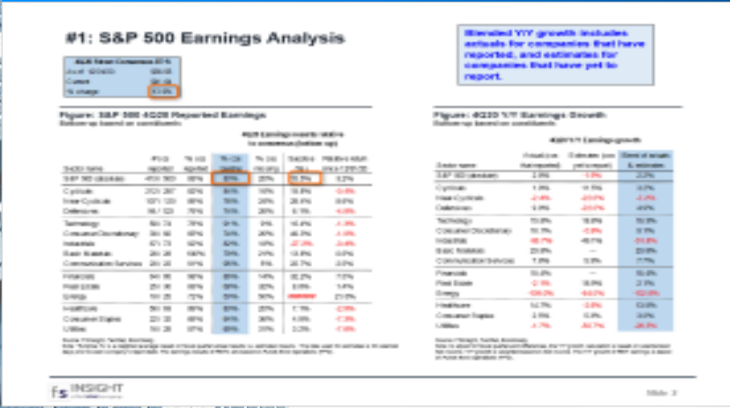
#1: S&P 500 Earnings Analysis

Blended Y/Y growth includes actuals for companies that have reported, and estimates for companies that have yet to report.

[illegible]

Figure: S&P 500 4Q20 Reported Earnings

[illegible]

Figure: 4Q20 Y/Y Earnings Growth

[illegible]

Source: FS Insight, FactSet, Bloomberg

fs INSIGHT

Slide 3